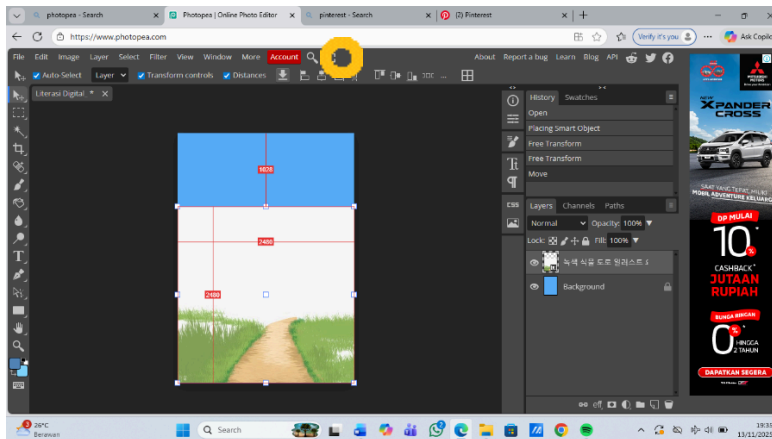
photopea - Search
Photopea | Online Photo Editor
pinterest - Search
(2) Pinterest
https://www.photopea.com
Verify it's you
Ask Copilot
File Edit Image Layer Select Filter View Window More Account
About Report a bug Learn Blog API
Auto-Select Layer Transform controls Distances
Literasi Digital *
1020
2480
2180
History Swatches
Open
Placing Smart Object
Free Transform
Free Transform
Move
Layers Channels Paths
Normal Opacity: 100%
Lock: Fill: 100%
녹색 식물 도로 일러스트 1
Background
XPANDER CROSS
DP MULAI
10%
CASHBACK*
JUTAAN RUPIAH
BUNGA RINGAN
0%
HINGGA 2 TAHUN
DAPATKAN SEGERA
26°C
Berawan
Search
19:35
13/11/2025